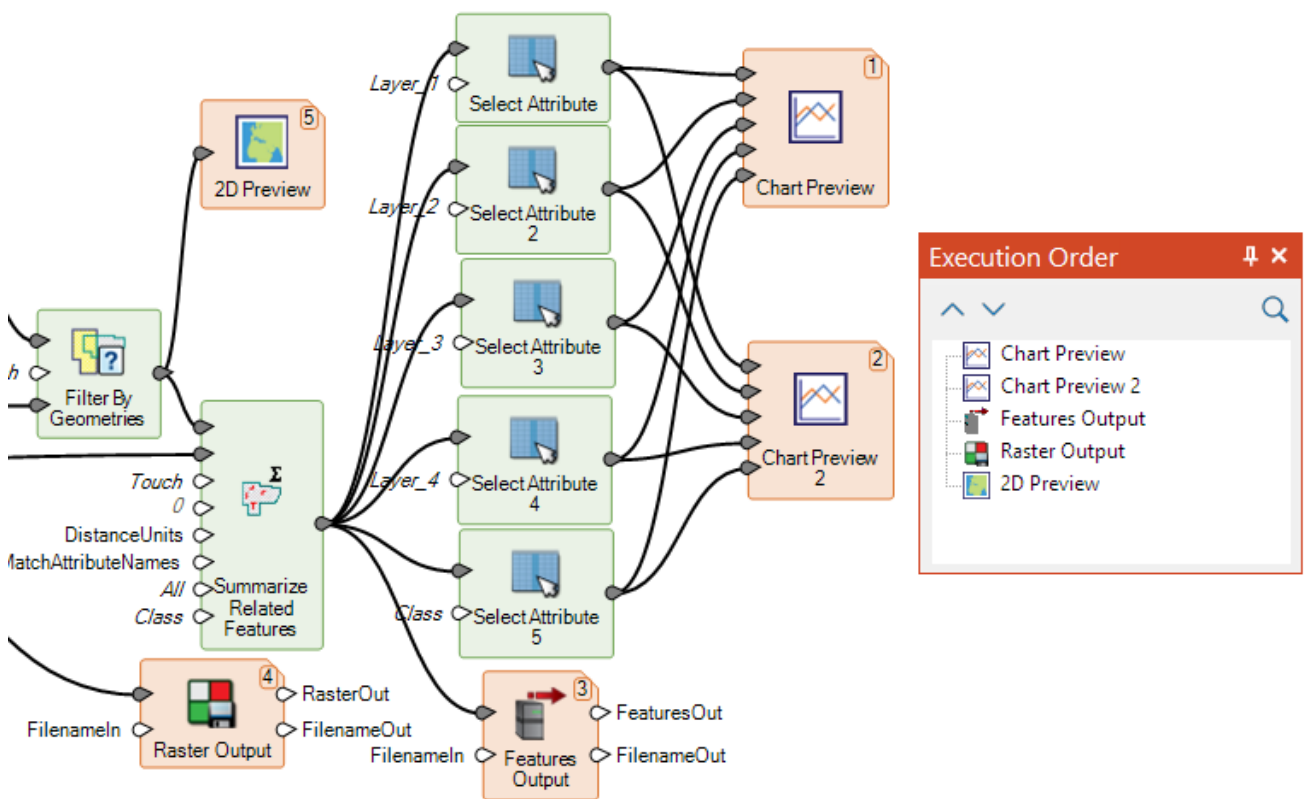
Layer_1
Select Attribute

Layer_2
Select Attribute 2

Layer_3
Select Attribute 3

Layer_4
Select Attribute 4

Class
Select Attribute 5

1
Chart Preview

2
Chart Preview 2

5
2D Preview

h
Filter By Geometries

Touch
0
DistanceUnits
MatchAttributeNames
All
Class
Summarize Related Features

4
FilenameIn
Raster Output
RasterOut
FilenameOut

3
FilenameIn
Features Output
FeaturesOut
FilenameOut

Execution Order
Chart Preview
Chart Preview 2
Features Output
Raster Output
2D Preview